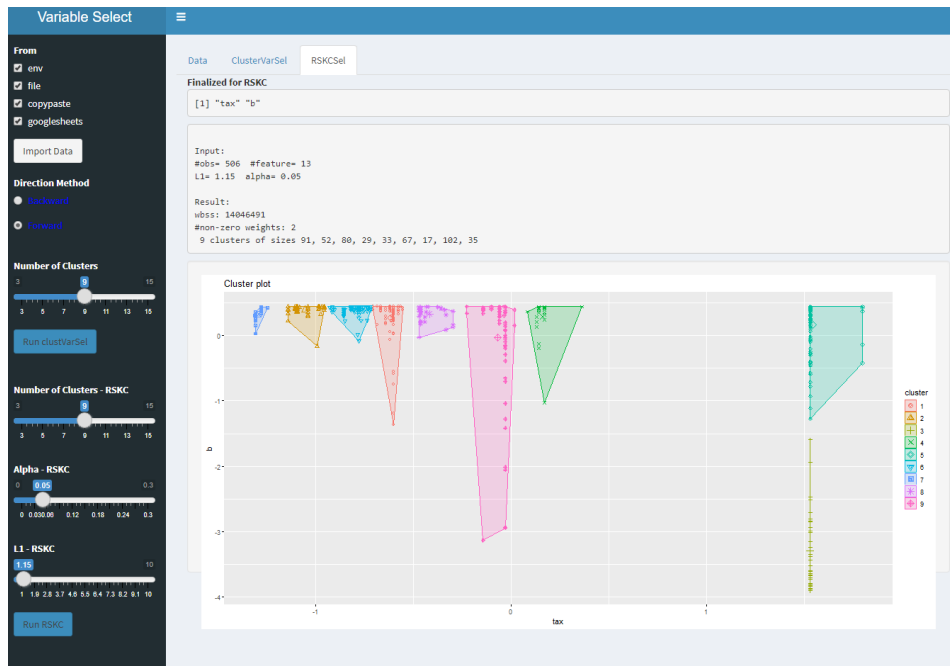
Variable Select

From
env
file
copypaste
googlesheets

Import Data

Direction Method
Backward
Forward

Number of Clusters
3 9 15
3 5 7 9 11 13 15

Run clustVarSel

Number of Clusters - RSKC
3 9 15
3 5 7 9 11 13 15

Alpha - RSKC
0 0.05 0.3
0 0.030.06 0.12 0.18 0.24 0.3

L1 - RSKC
1.15 10
1 1.9 2.8 3.7 4.6 5.5 6.4 7.3 8.2 9.1 10

Run RSKC

Data ClusterVarSel RSKCSel

Finalized for RSKC

[1] "tax" "b"

Input:
#obs= 506 #feature= 13
L1= 1.15 alpha= 0.05

Result:
wbss: 14046491
#non-zero weights: 2
9 clusters of sizes 91, 52, 80, 29, 33, 67, 17, 102, 35

Cluster plot

0
-1
-2
-3
-4
b
-1 0 1
tax

cluster
1
2
3
4
5
6
7
8
9